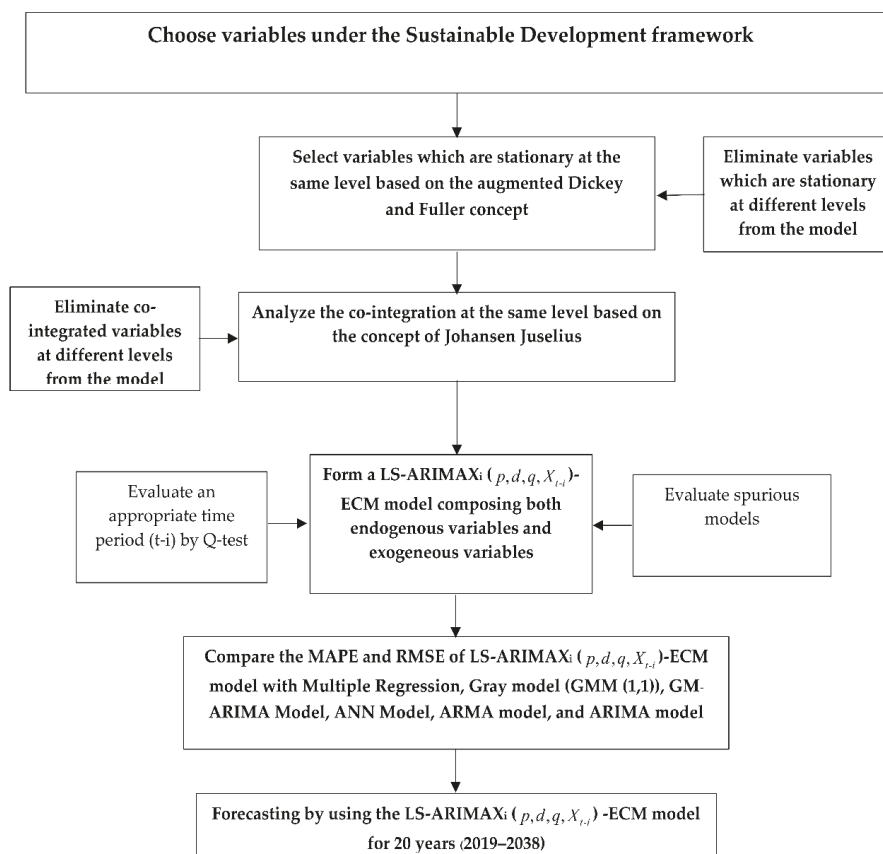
Choose variables under the Sustainable Development framework

Select variables which are stationary at the same level based on the augmented Dickey and Fuller concept

Eliminate variables which are stationary at different levels from the model

Eliminate co-integrated variables at different levels from the model

Analyze the co-integration at the same level based on the concept of Johansen Juselius

Evaluate an appropriate time period (t-i) by Q-test

Form a LS-ARIMAXi ( $p, d, q, X_{t-i}$ )-ECM model composing both endogenous variables and exogeneous variables

Evaluate spurious models

Compare the MAPE and RMSE of LS-ARIMAXi ( $p, d, q, X_{t-i}$ )-ECM model with Multiple Regression, Gray model (GMM (1,1)), GM-ARIMA Model, ANN Model, ARMA model, and ARIMA model

Forecasting by using the LS-ARIMAXi ( $p, d, q, X_{t-i}$ ) -ECM model for 20 years (2019–2038)